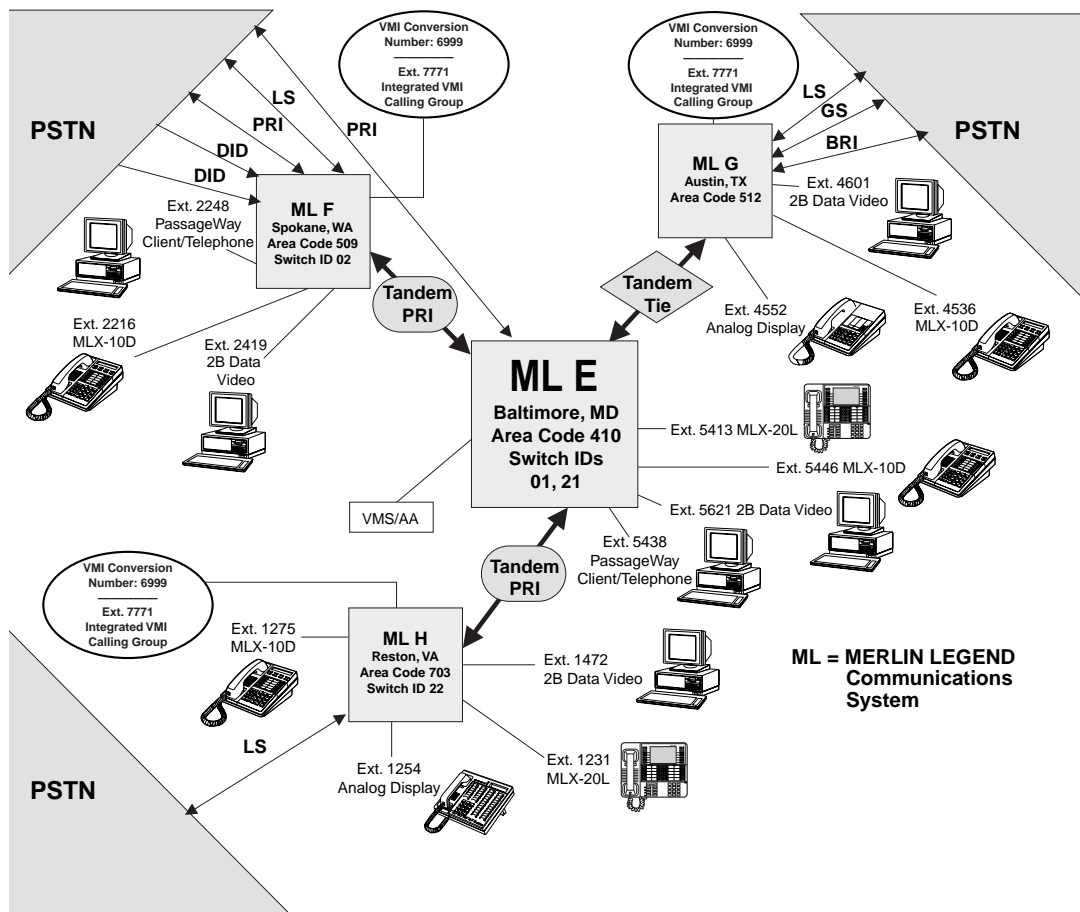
VMI Conversion Number: 6999
Ext. 7771 Integrated VMI Calling Group

VMI Conversion Number: 6999
Ext. 7771 Integrated VMI Calling Group

PSTN

LS
PRI
PRI
DID
DID

ML F
Spokane, WA
Area Code 509
Switch ID 02

Ext. 2248 PassageWay Client/Telephone

Ext. 2216 MLX-10D

Ext. 2419 2B Data Video

Tandem PRI

LS
GS
BRI

PSTN

ML G
Austin, TX
Area Code 512

Ext. 4601 2B Data Video

Tandem Tie

Ext. 4552 Analog Display

Ext. 4536 MLX-10D

ML E
Baltimore, MD
Area Code 410
Switch IDs
01, 21

Ext. 5413 MLX-20L
Ext. 5446 MLX-10D
Ext. 5621 2B Data Video
Ext. 5438 PassageWay Client/Telephone

VMS/AA

Tandem PRI

VMI Conversion Number: 6999
Ext. 7771 Integrated VMI Calling Group

Ext. 1275 MLX-10D

ML H
Reston, VA
Area Code 703
Switch ID 22

Ext. 1472 2B Data Video

ML = MERLIN LEGEND Communications System

LS

PSTN

Ext. 1254 Analog Display

Ext. 1231 MLX-20L